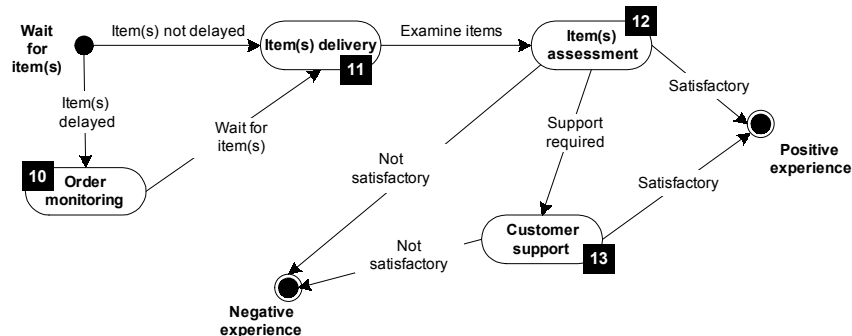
Wait for item(s)

Item(s) not delayed

Item(s) delivery

11

Examine items

Item(s) assessment

12

Item(s) delayed

Wait for item(s)

Satisfactory

Support required

Not satisfactory

Positive experience

10

Order monitoring

Satisfactory

Not satisfactory

Customer support

13

Negative experience